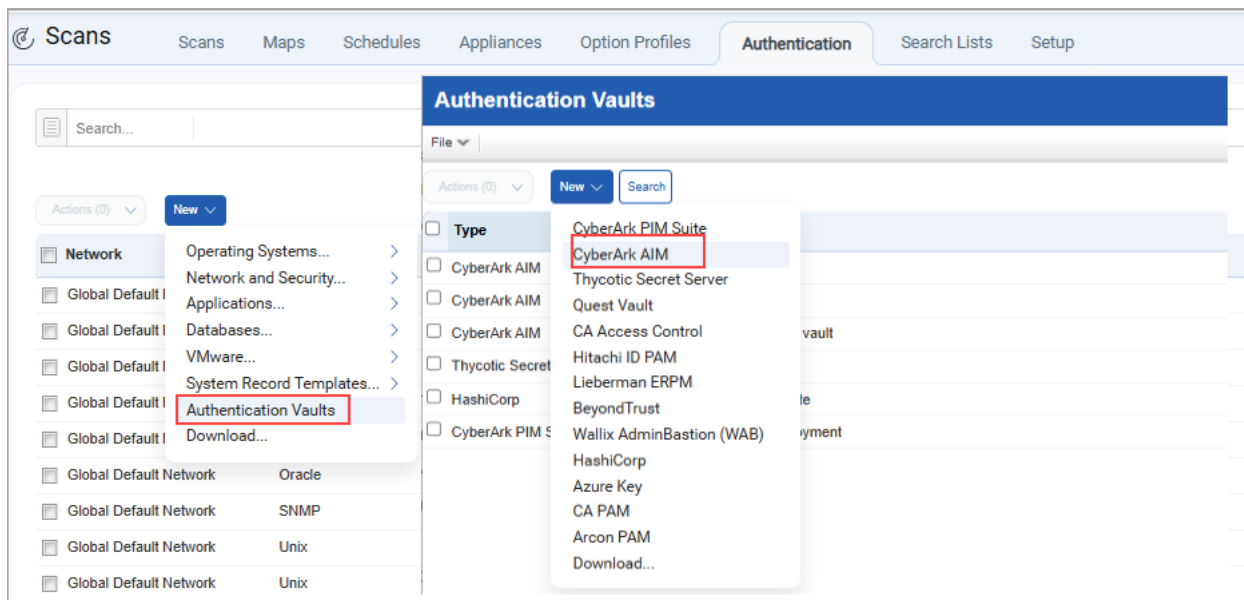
Scans

Scans Maps Schedules Appliances Option Profiles Authentication Search Lists Setup

Search...

Actions (0) New

Network

Global Default I
Global Default I
Global Default I
Global Default I
Global Default I
Global Default Network Oracle
Global Default Network SNMP
Global Default Network Unix
Global Default Network Unix

Operating Systems...
Network and Security...
Applications...
Databases...
VMware...
System Record Templates...
Authentication Vaults
Download...

Authentication Vaults

File

Actions (0) New Search

Type

CyberArk AIM
CyberArk AIM
CyberArk AIM vault
Thycotic Secret
HashiCorp le
CyberArk PIM S oyment

CyberArk PIM Suite
CyberArk AIM
Thycotic Secret Server
Quest Vault
CA Access Control
Hitachi ID PAM
Lieberman ERPM
BeyondTrust
Wallix AdminBastion (WAB)
HashiCorp
Azure Key
CA PAM
Arcon PAM
Download...